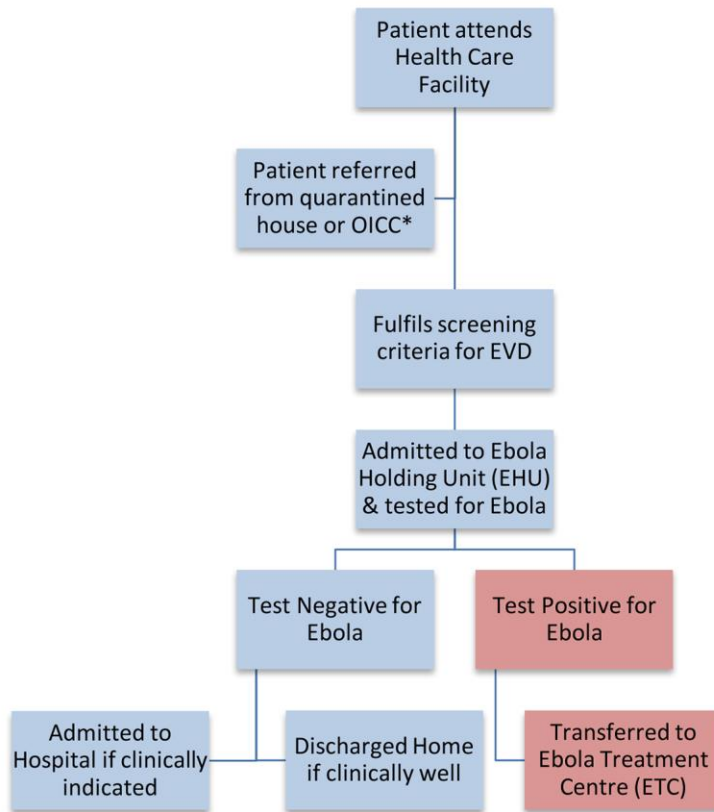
Patient attends Health Care Facility

Patient referred from quarantined house or OICC*

Fulfils screening criteria for EVD

Admitted to Ebola Holding Unit (EHU) & tested for Ebola

Test Negative for Ebola

Test Positive for Ebola

Admitted to Hospital if clinically indicated

Discharged Home if clinically well

Transferred to Ebola Treatment Centre (ETC)